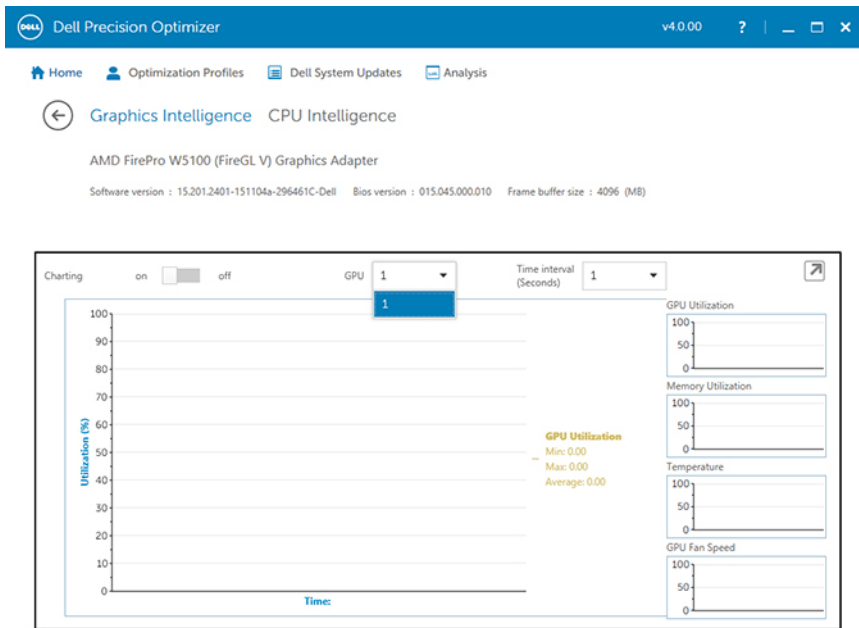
DELL Dell Precision Optimizer v4.0.00 ? | _ ☐ ✕

Home Optimization Profiles Dell System Updates Analysis

Graphics Intelligence CPU Intelligence

AMD FirePro W5100 (FireGL V) Graphics Adapter

Software version : 15.201.2401-151104a-296461C-Dell Bios version : 015.045.000.010 Frame buffer size : 4096 (MB)

Charting on off GPU 1 1 Time interval (Seconds) 1

100
90
80
70
60
50
40
30
20
10
0

Utilization (%)

Time:

GPU Utilization
Min: 0.00
Max: 0.00
Average: 0.00

GPU Utilization
100
50
0

Memory Utilization
100
50
0

Temperature
100
50
0

GPU Fan Speed
100
50
0